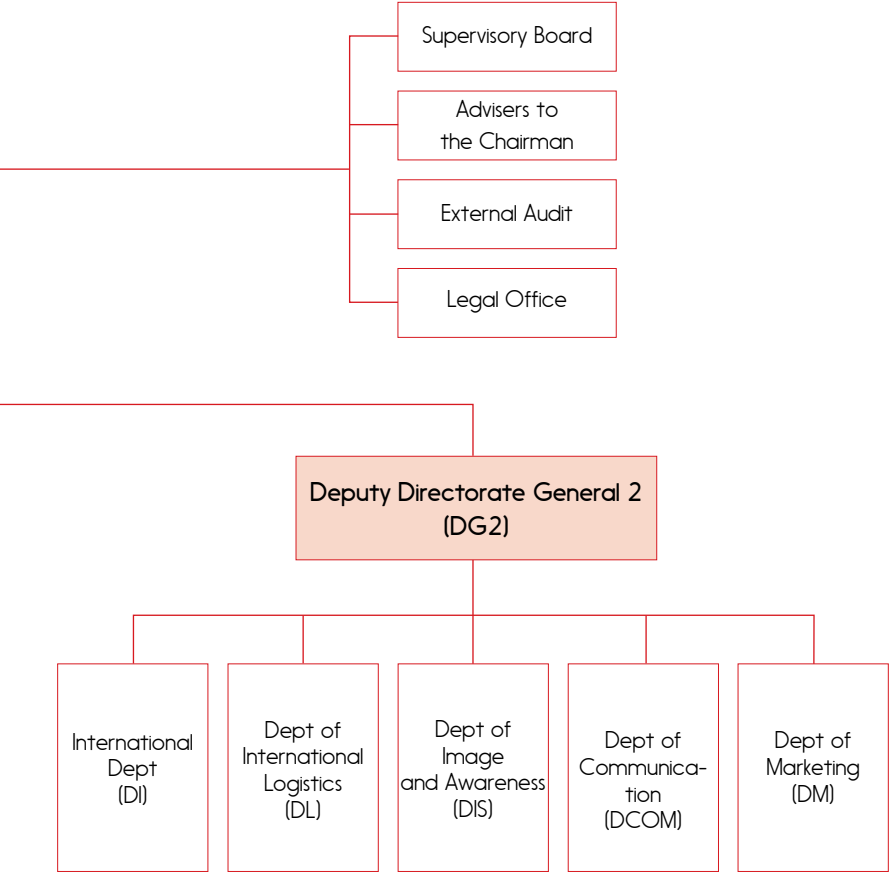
Supervisory Board

Advisers to the Chairman

External Audit

Legal Office

Deputy Directorate General 2 (DG2)

International Dept (DI)

Dept of International Logistics (DL)

Dept of Image and Awareness (DIS)

Dept of Communication (DCOM)

Dept of Marketing (DM)